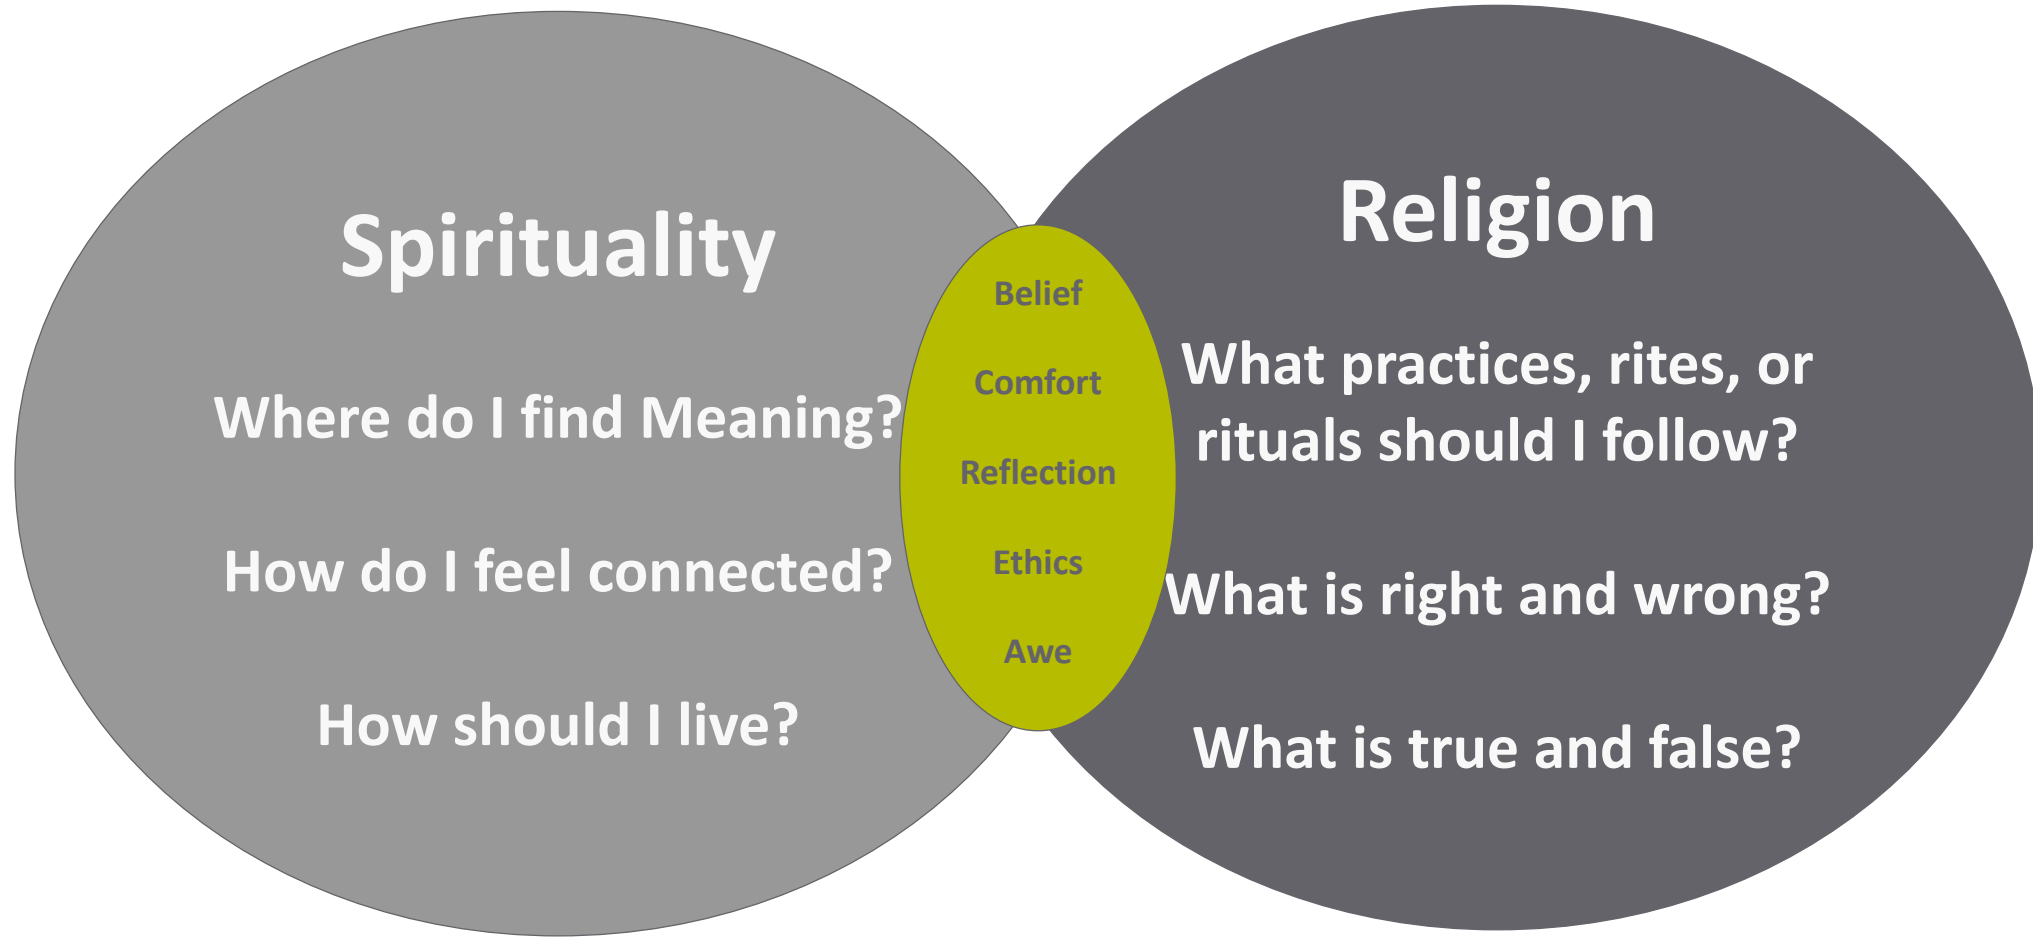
Spirituality

Where do I find Meaning?

How do I feel connected?

How should I live?

Belief

Comfort

Reflection

Ethics

Awe

Religion

What practices, rites, or rituals should I follow?

What is right and wrong?

What is true and false?